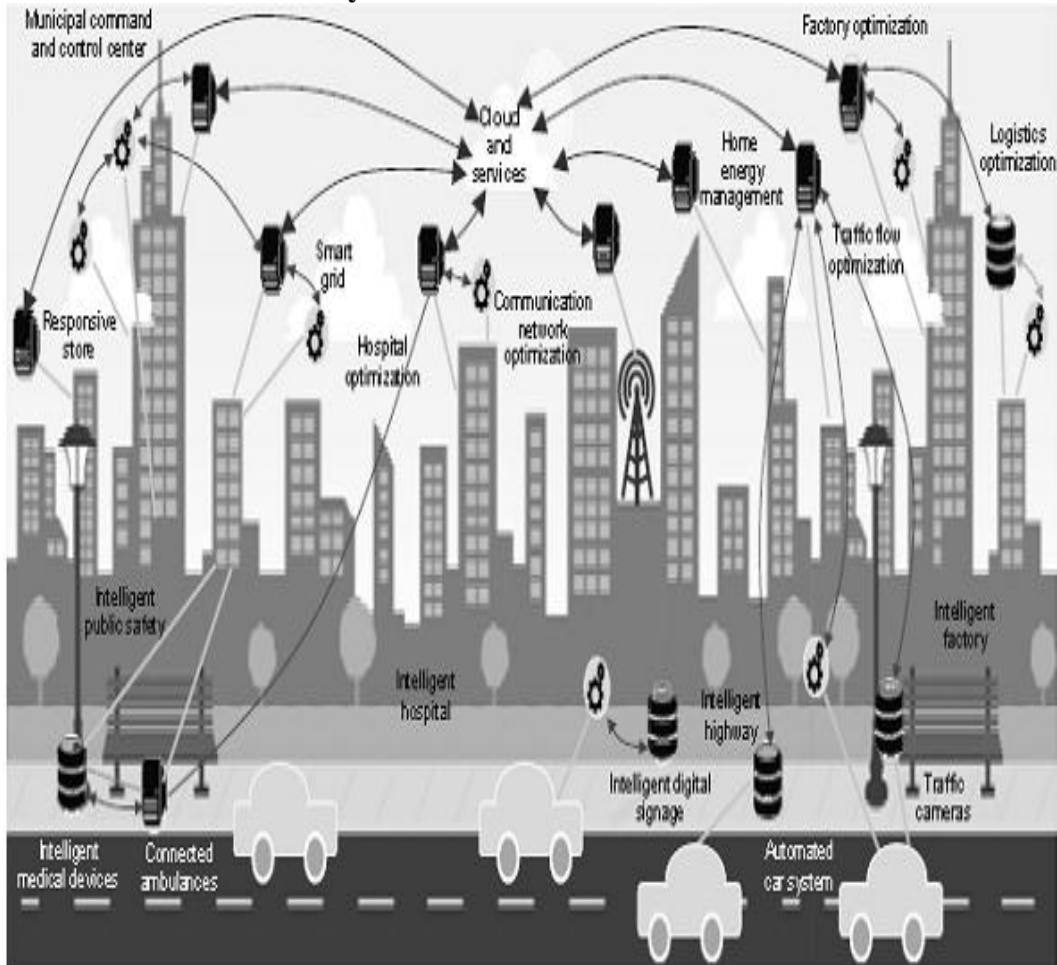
Municipal command and control center

Factory optimization

Cloud and services

Logistics optimization

Home energy management

Smart grid

Traffic flow optimization

Responsive store

Communication network optimization

Hospital optimization

Intelligent public safety

Intelligent factory

Intelligent hospital

Intelligent highway

Intelligent digital signage

Traffic cameras

Intelligent medical devices

Connected ambulances

Automated car system